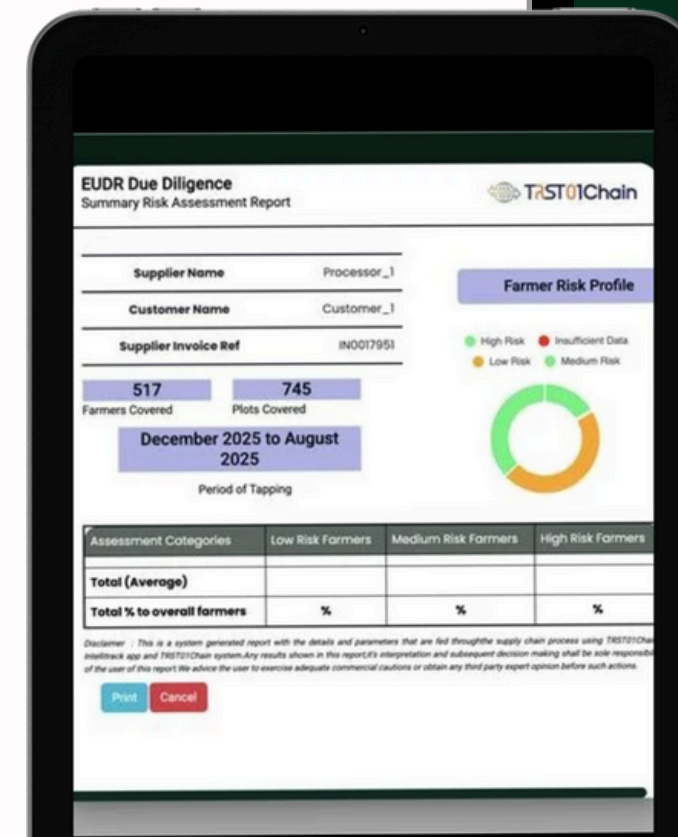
EUDR Due Diligence
Summary Risk Assessment Report

TRST01Chain

| Supplier Name | Processor_1 |
|---|---|
| Customer Name | Customer_1 |
| Supplier Invoice Ref | IN0017951 |

517
Farmers Covered

745
Plots Covered

December 2025 to August 2025
Period of Tapping

Farmer Risk Profile

High Risk
Insufficient Data
Low Risk
Medium Risk

| Assessment Categories | Low Risk Farmers | Medium Risk Farmers | High Risk Farmers |
|---|---|---|---|
| Total (Average) | | | |
| Total % to overall farmers | % | % | % |

Disclaimer : This is a system generated report with the details and parameters that are fed throughthe supply chain process using TRST01Cha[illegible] Intellitrack app and TRST01Chain system.Any results shown in this report,it's interpretation and subsequent decision making shall be sole responsib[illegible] of the user of this report.We advice the user to exercise adequate commercial cautions or obtain any third party expert opinion before such actions.

Print
Cancel